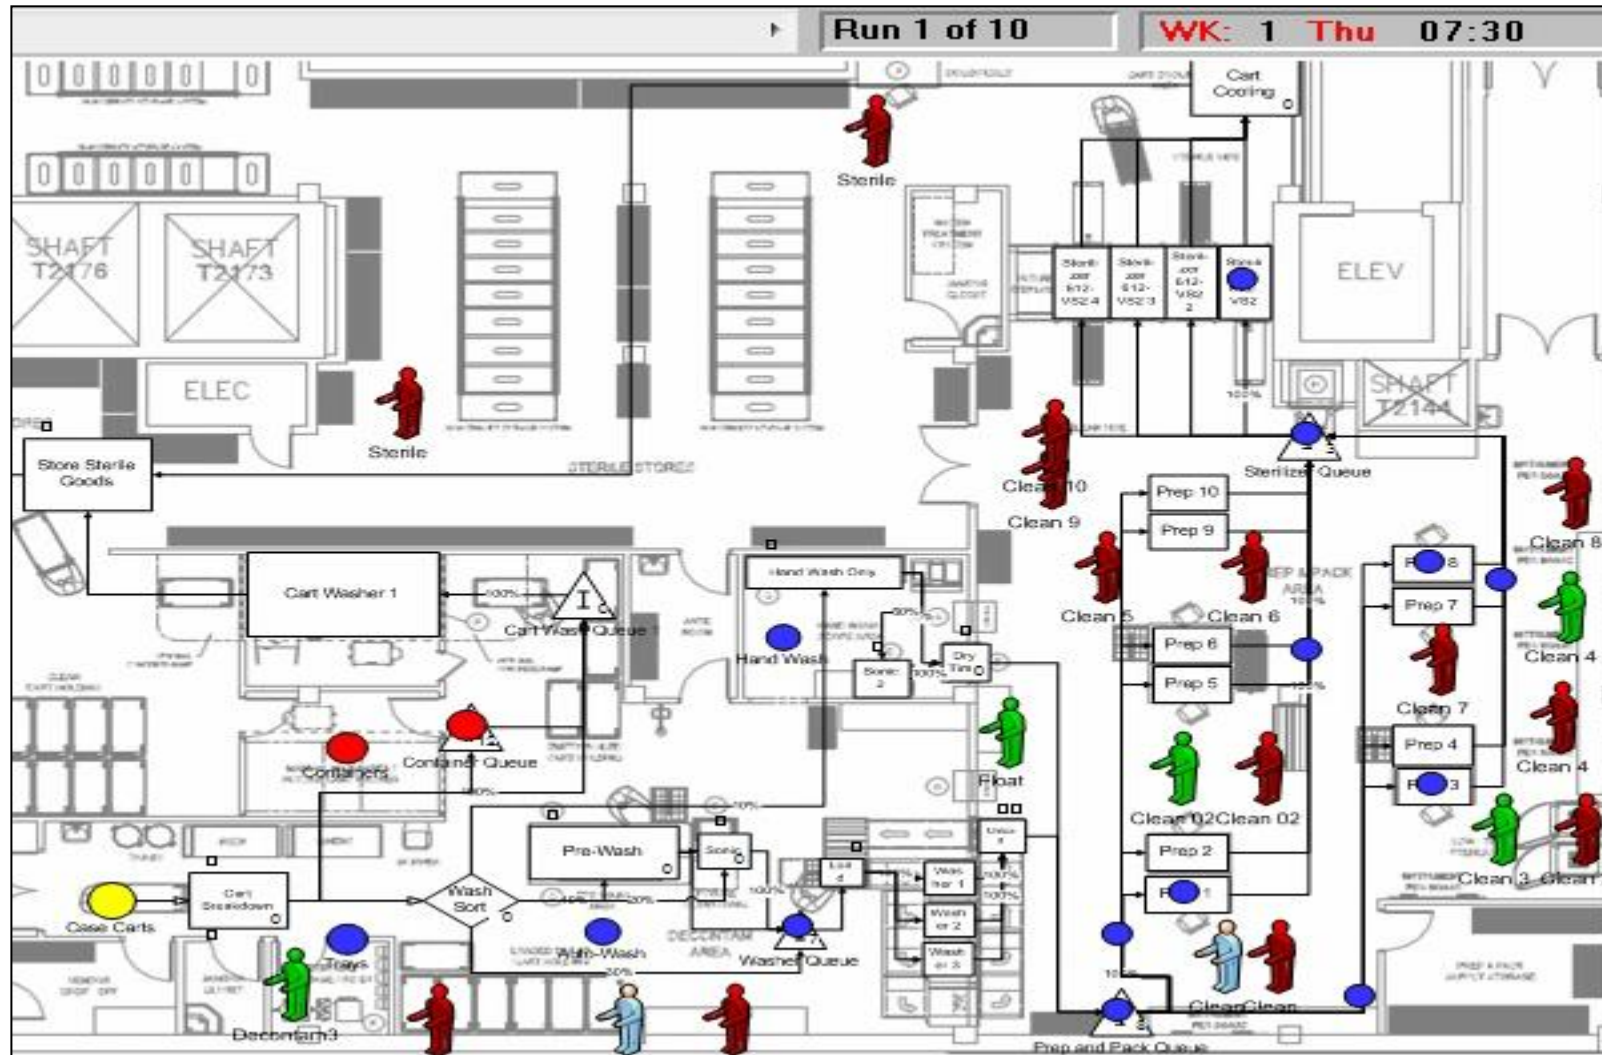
Run 1 of 10

WK: 1 Thu 07:30

Cart Cooling

Sterile

SHAFT T2176

SHAFT T2173

ELEC

Sterile

Store Sterile Goods

STERILE STORES

Sterilizer 612-V82 4

Sterilizer 612-V82 3

Sterilizer 612-V82 2

Sterilizer V82

ELEV

SHAFT T2144

100%

Sterilizer Queue

Clean 10

Clean 9

Prep 10

Prep 9

Clean 8

Clean 5

Clean 6

PREP & PACK AREA

Prep 8

Prep 7

Clean 4

Cart Washer 1

100%

Cart Wash Queue

Hand Wash Only

Hand Wash

Sonic 2

Dry Tim

Prep 6

Prep 5

100%

Clean 7

Prep 4

Clean 4

Prep 3

Containers

Container Queue

Float

Clean 02

Clean 02

Pre-Wash

Sonic

Prep 2

Prep 1

Clean 3

Clean

Case Carts

Cart Breakdown

Wash Sort

Washer 1

Washer 2

Washer 3

100%

Trays

Pre-Wash

DECONTAM AREA

Washer Queue

Decontam3

Clean

Clean

Prep and Pack Queue